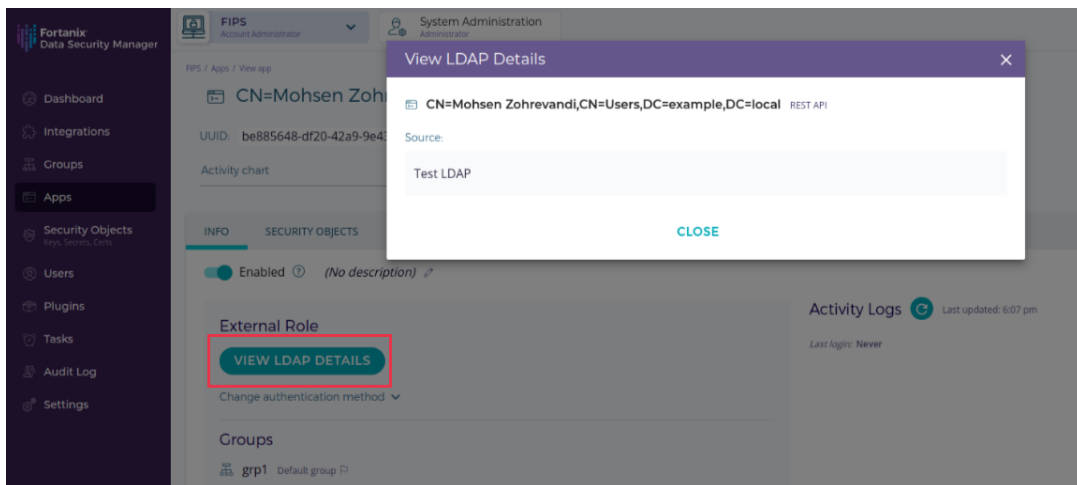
Fortanix
Data Security Manager

FIPS
Account Administrator

System Administration
Administrator

Dashboard
Integrations
Groups
Apps
Security Objects
Keys, Secrets, Certs
Users
Plugins
Tasks
Audit Log
Settings

FIPS / Apps / View app

CN=Mohsen Zohr

UUID: be885648-df20-42a9-9e4

Activity chart

INFO SECURITY OBJECTS

Enabled (No description)

External Role

VIEW LDAP DETAILS

Change authentication method

Groups

grp1 Default group

Activity Logs Last updated: 6:07 pm

Last login: Never

View LDAP Details

CN=Mohsen Zohrevandi,CN=Users,DC=example,DC=local REST API

Source:

Test LDAP

CLOSE